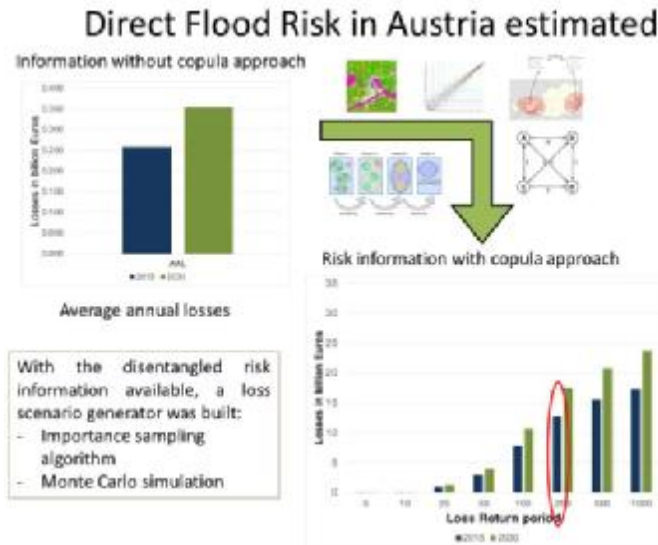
Direct Flood Risk in Austria estimated

Information without copula approach

Losses in billion Euros

AAL

■2015 ■2030

Average annual losses

With the disentangled risk information available, a loss scenario generator was built:
- Importance sampling algorithm
- Monte Carlo simulation

Risk information with copula approach

35

30

25

20

15

10

5

0

Losses in billion Euros

5 10 25 50 100 250 500 1000

Loss Return period

■2015 ■2030